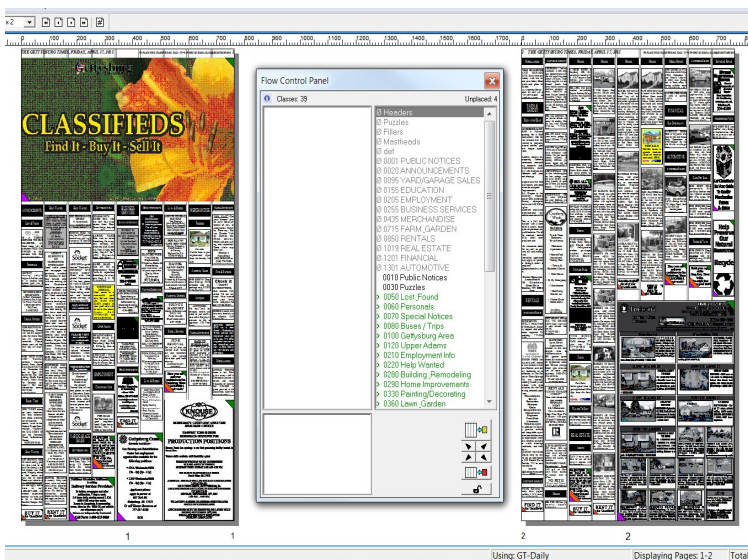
x 2

100 200 300 400 500 600 700 800 900 1000 1100 1200 1300 1400 1500 1600 1700

THE GETTYSBURG TIMES, FRIDAY, APRIL 17, 2015

CLASSIFIEDS
Find It - Buy It - Sell It

PRODUCTION POSITIONS

Flow Control Panel

Classes: 39 Unplaced: 4

@ Headers
@ Puzzles
@ Fillers
@ Mastheads
@ def
@ 0001 PUBLIC NOTICES
@ 0020 ANNOUNCEMENTS
@ 0095 YARD/GARAGE SALES
@ 0155 EDUCATION
@ 0205 EMPLOYMENT
@ 0255 BUSINESS SERVICES
@ 0435 MERCHANDISE
@ 0715 FARM_GARDEN
@ 0850 RENTALS
@ 1019 REAL ESTATE
@ 1201 FINANCIAL
@ 1301 AUTOMOTIVE
0010 Public Notices
0030 Puzzles
> 0050 Lost_Found
> 0060 Personals
> 0070 Special Notices
> 0080 Buses / Trips
> 0100 Gettysburg Area
> 0120 Upper Adams
> 0210 Employment Info
> 0220 Help Wanted
> 0280 Building_Remodeling
> 0290 Home Improvements
> 0330 Painting/Decorating
> 0360 Lawn_Garden

Help Protect Our Natural Recycle

1 1 2 2

Using: GT-Daily Displaying Pages: 1-2 Tota